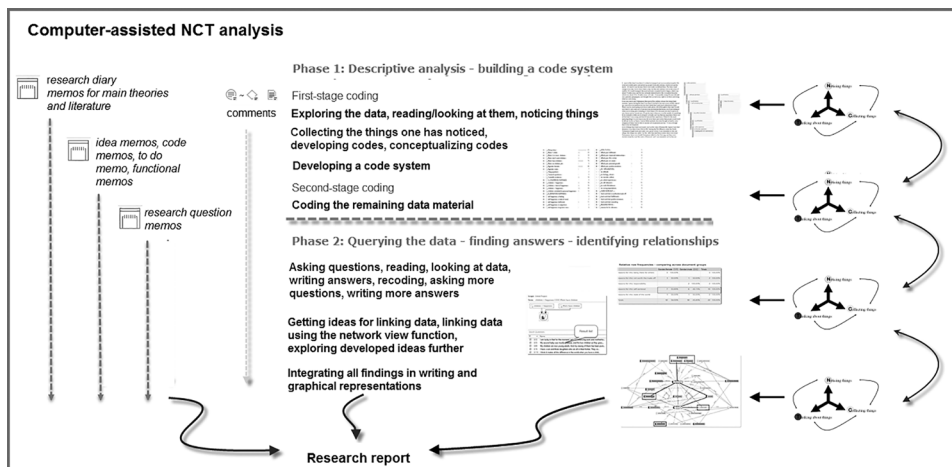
Computer-assisted NCT analysis

research diary memos for main theories and literature

idea memos, code memos, to do memo, functional memos

research question memos

comments

Phase 1: Descriptive analysis - building a code system

First-stage coding

Exploring the data, reading/looking at them, noticing things

Collecting the things one has noticed, developing codes, conceptualizing codes

Developing a code system

Second-stage coding

Coding the remaining data material

Phase 2: Querying the data - finding answers - identifying relationships

Asking questions, reading, looking at data, writing answers, recoding, asking more questions, writing more answers

Getting ideas for linking data, linking data using the network view function, exploring developed ideas further

Integrating all findings in writing and graphical representations

Research report